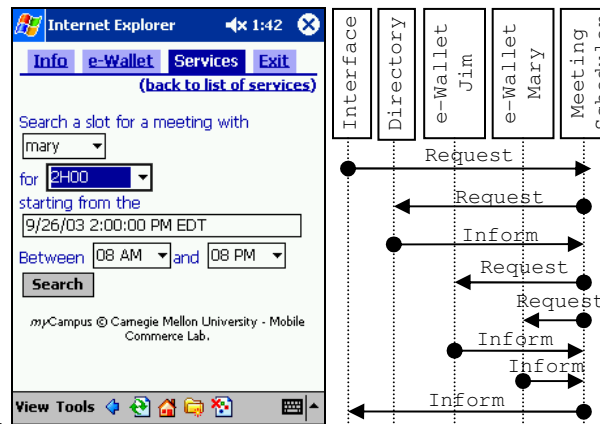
Internet Explorer 1:42

Info e-Wallet Services Exit

(back to list of services)

Search a slot for a meeting with

mary

for 2H00

starting from the

9/26/03 2:00:00 PM EDT

Between 08 AM and 08 PM

Search

myCampus © Carnegie Mellon University - Mobile Commerce Lab.

View Tools

Interface

Directory

e-Wallet Jim

e-Wallet Mary

Meeting Scheduler

Request

Request

Inform

Request

Request

Inform

Inform

Inform